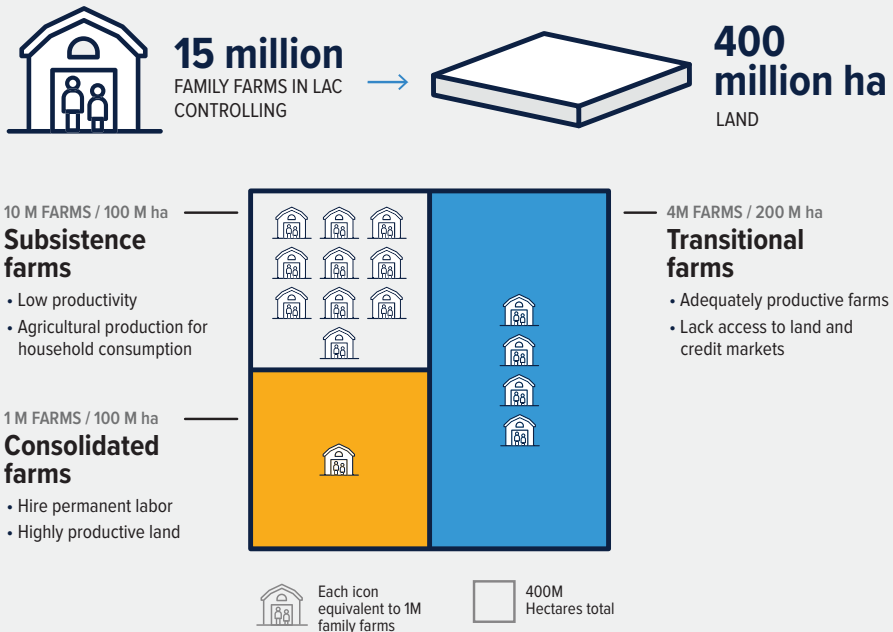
15 million
FAMILY FARMS IN LAC CONTROLLING

400 million ha
LAND

10 M FARMS / 100 M ha
Subsistence farms
• Low productivity
• Agricultural production for household consumption

1 M FARMS / 100 M ha
Consolidated farms
• Hire permanent labor
• Highly productive land

4M FARMS / 200 M ha
Transitional farms
• Adequately productive farms
• Lack access to land and credit markets

Each icon equivalent to 1M family farms

400M Hectares total